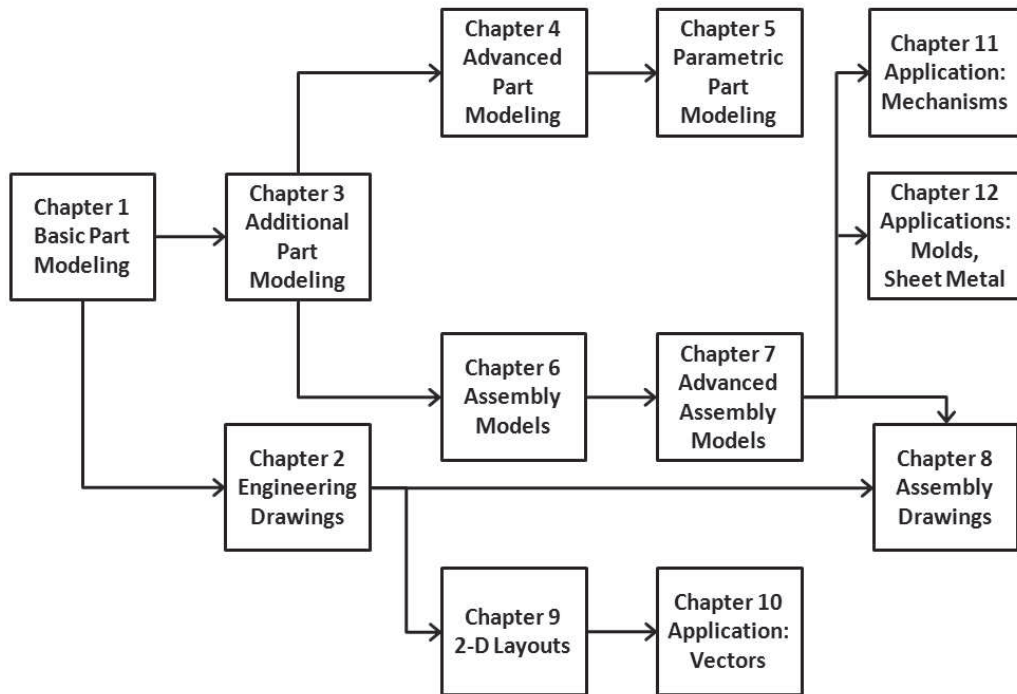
Chapter 4
Advanced
Part
Modeling

Chapter 5
Parametric
Part
Modeling

Chapter 11
Application:
Mechanisms

Chapter 1
Basic Part
Modeling

Chapter 3
Additional
Part
Modeling

Chapter 12
Applications:
Molds,
Sheet Metal

Chapter 6
Assembly
Models

Chapter 7
Advanced
Assembly
Models

Chapter 2
Engineering
Drawings

Chapter 8
Assembly
Drawings

Chapter 9
2-D Layouts

Chapter 10
Application:
Vectors